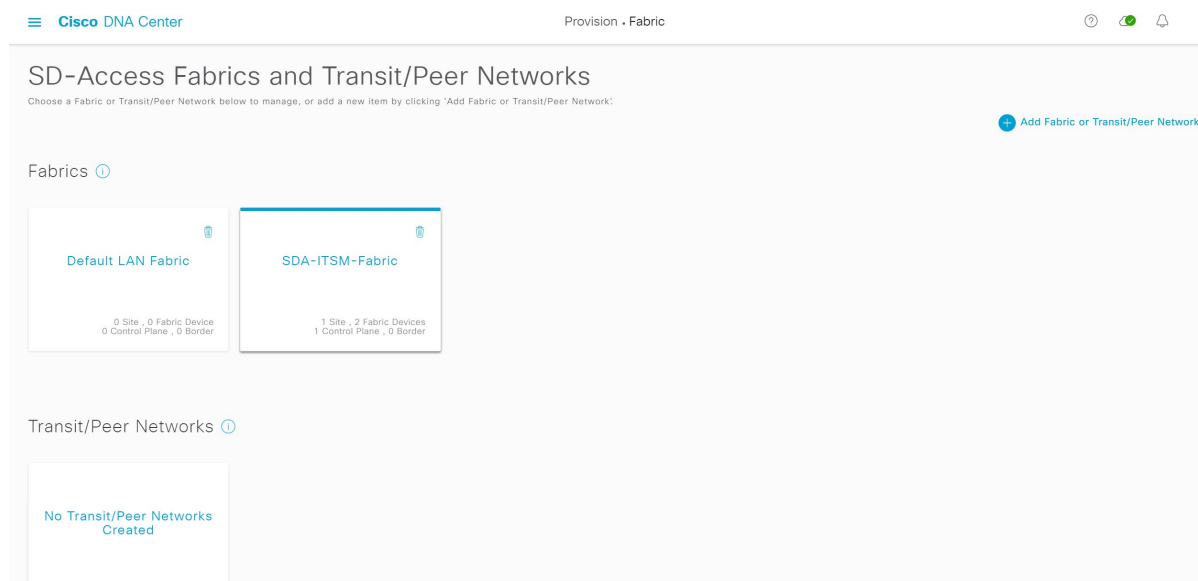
Cisco DNA Center

Provision • Fabric

SD-Access Fabrics and Transit/Peer Networks

Choose a Fabric or Transit/Peer Network below to manage, or add a new item by clicking 'Add Fabric or Transit/Peer Network'.

Add Fabric or Transit/Peer Network

Fabrics

Default LAN Fabric

0 Site , 0 Fabric Device
0 Control Plane , 0 Border

SDA-ITSM-Fabric

1 Site , 2 Fabric Devices
1 Control Plane , 0 Border

Transit/Peer Networks

No Transit/Peer Networks Created